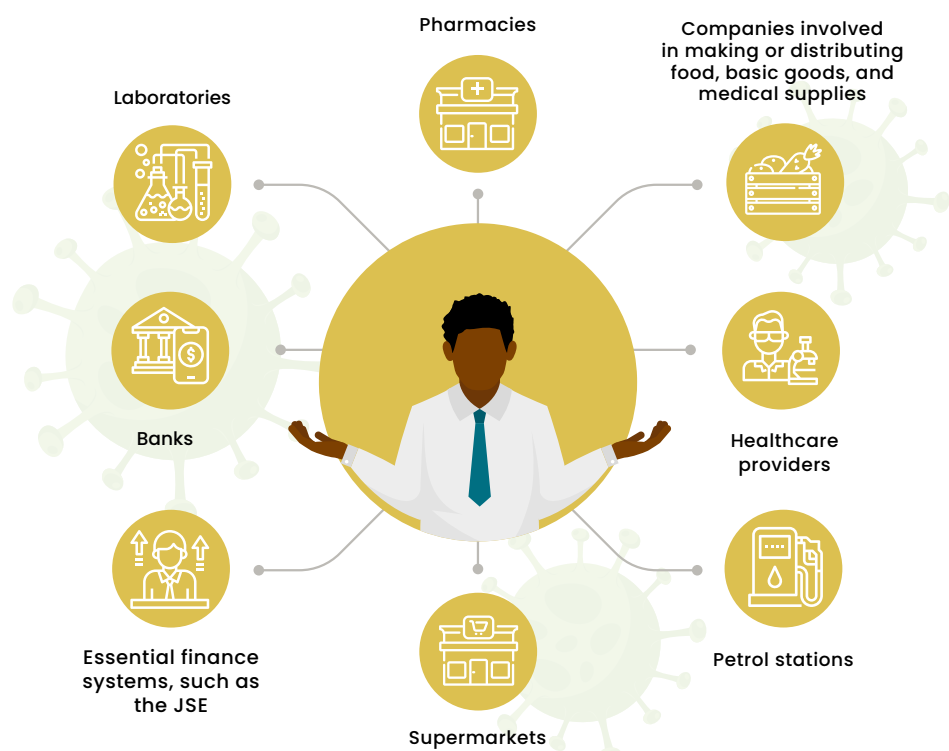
Pharmacies

Companies involved in making or distributing food, basic goods, and medical supplies

Laboratories

Banks

Healthcare providers

Essential finance systems, such as the JSE

Petrol stations

Supermarkets